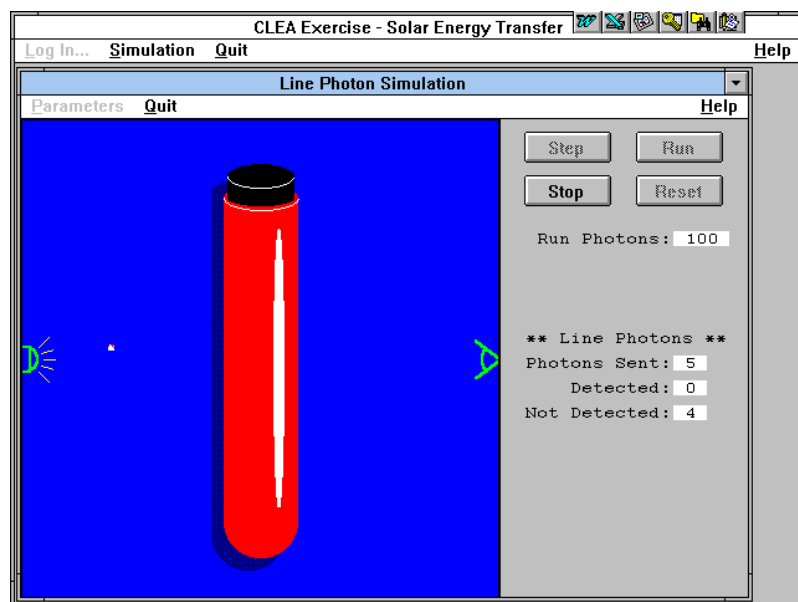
CLEA Exercise - Solar Energy Transfer

Log In... Simulation Quit Help

Line Photon Simulation

Parameters Quit Help

Step Run

Stop Reset

Run Photons: 100

** Line Photons **

Photons Sent: 5

Detected: 0

Not Detected: 4